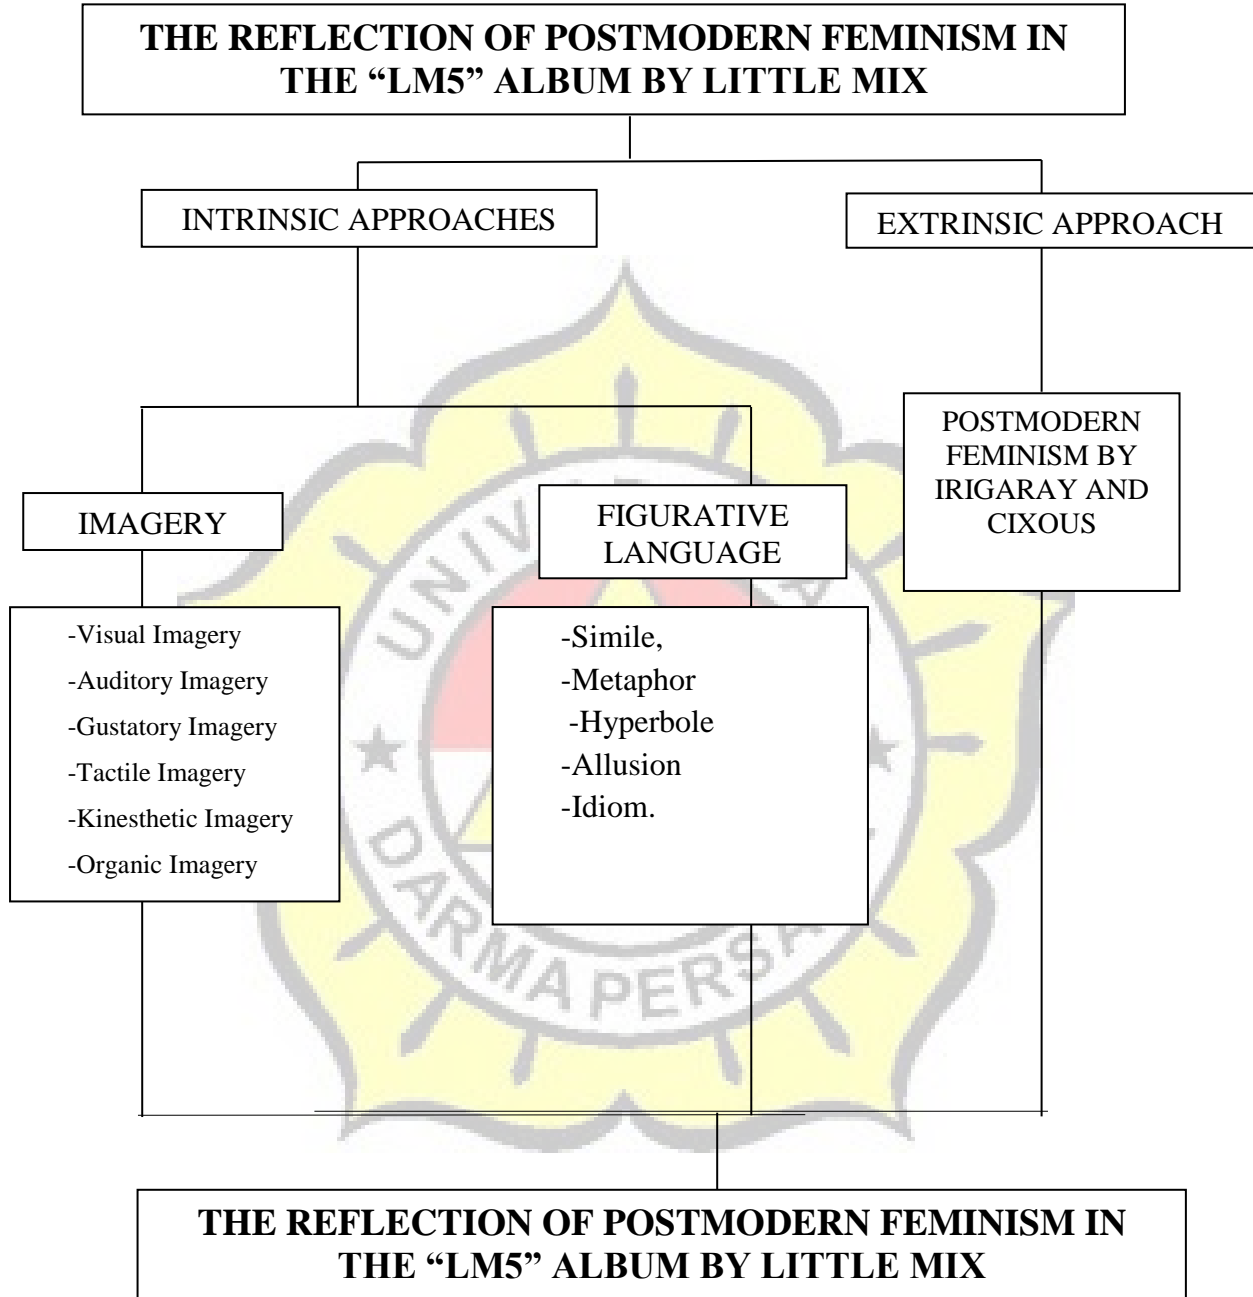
THE REFLECTION OF POSTMODERN FEMINISM IN THE "LM5" ALBUM BY LITTLE MIX

INTRINSIC APPROACHES

EXTRINSIC APPROACH

POSTMODERN FEMINISM BY IRIGARAY AND CIXOUS

IMAGERY

FIGURATIVE LANGUAGE

-Visual Imagery
-Auditory Imagery
-Gustatory Imagery
-Tactile Imagery
-Kinesthetic Imagery
-Organic Imagery

-Simile,
-Metaphor
-Hyperbole
-Allusion
-Idiom.

UNIVERSITAS DARMA PERSADA

THE REFLECTION OF POSTMODERN FEMINISM IN THE "LM5" ALBUM BY LITTLE MIX